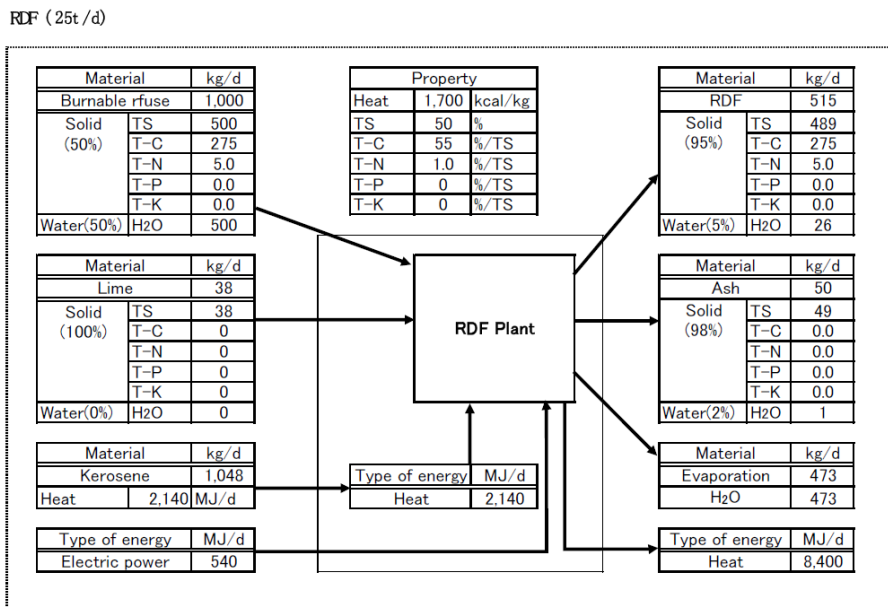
RDF (25t/d)

| Material | | kg/d |
|---|---|---|
| Burnable rfuse | | 1,000 |
| Solid (50%) | TS | 500 |
| | T-C | 275 |
| | T-N | 5.0 |
| | T-P | 0.0 |
| | T-K | 0.0 |
| Water(50%) | H2O | 500 |

| Property | | |
|---|---|---|
| Heat | 1,700 | kcal/kg |
| TS | 50 | % |
| T-C | 55 | %/TS |
| T-N | 1.0 | %/TS |
| T-P | 0 | %/TS |
| T-K | 0 | %/TS |

| Material | | kg/d |
|---|---|---|
| RDF | | 515 |
| Solid (95%) | TS | 489 |
| | T-C | 275 |
| | T-N | 5.0 |
| | T-P | 0.0 |
| | T-K | 0.0 |
| Water(5%) | H2O | 26 |

| Material | | kg/d |
|---|---|---|
| Lime | | 38 |
| Solid (100%) | TS | 38 |
| | T-C | 0 |
| | T-N | 0 |
| | T-P | 0 |
| | T-K | 0 |
| Water(0%) | H2O | 0 |

RDF Plant

| Material | | kg/d |
|---|---|---|
| Ash | | 50 |
| Solid (98%) | TS | 49 |
| | T-C | 0.0 |
| | T-N | 0.0 |
| | T-P | 0.0 |
| | T-K | 0.0 |
| Water(2%) | H2O | 1 |

| Material | | kg/d |
|---|---|---|
| Kerosene | | 1,048 |
| Heat | 2,140 | MJ/d |

| Type of energy | MJ/d |
|---|---|
| Heat | 2,140 |

| Material | kg/d |
|---|---|
| Evaporation | 473 |
| H2O | 473 |

| Type of energy | MJ/d |
|---|---|
| Electric power | 540 |

| Type of energy | MJ/d |
|---|---|
| Heat | 8,400 |